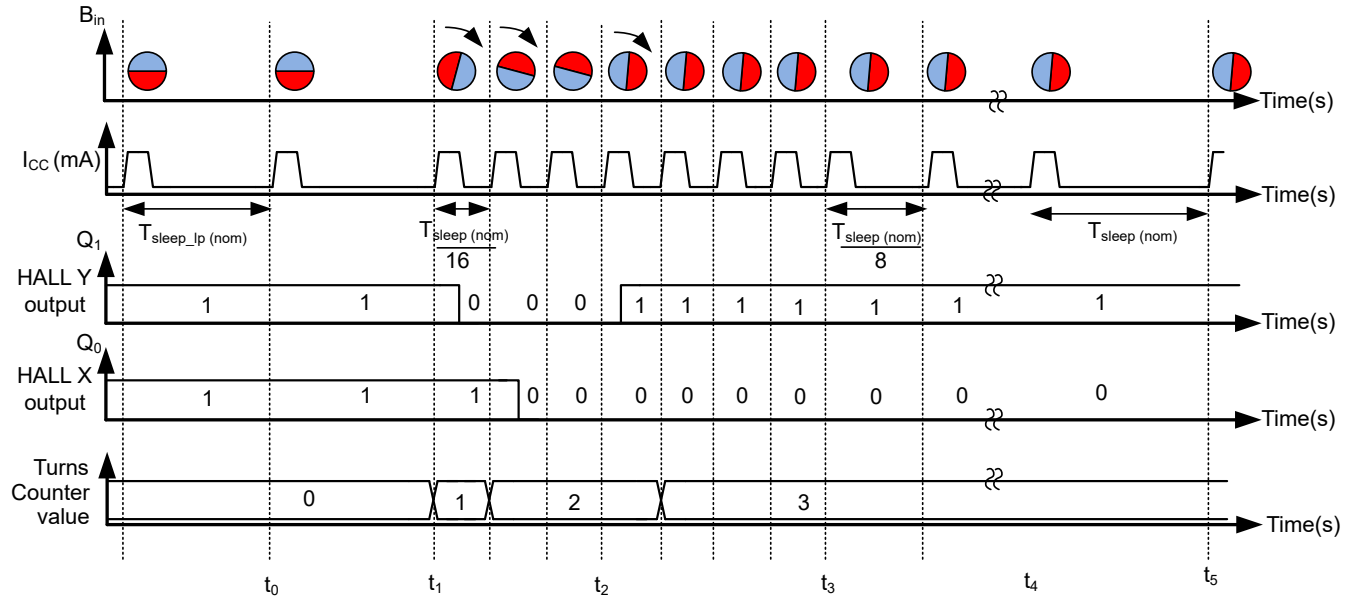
$B_{in}$

Time(s)

$I_{CC}$ (mA)

Time(s)

$T_{sleep\_lp\ (nom)}$

$\frac{T_{sleep\ (nom)}}{16}$

$\frac{T_{sleep\ (nom)}}{8}$

$T_{sleep\ (nom)}$

$Q_1$
HALL Y output

1 1 0 0 0 1 1 1 1 1 1 1

Time(s)

$Q_0$
HALL X output

1 1 1 0 0 0 0 0 0 0 0 0

Time(s)

Turns Counter value

0 1 2 3

Time(s)

$t_0$ $t_1$ $t_2$ $t_3$ $t_4$ $t_5$